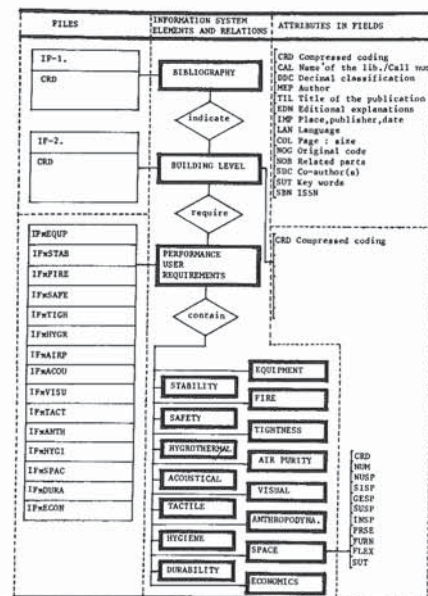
FILES

INFORMATION SYSTEM ELEMENTS AND RELATIONS

ATTRIBUTES IN FIELDS

IF-1.
CRD

BIBLIOGRAPHY

CRD Compressed coding
CAL Name of the lib./Call nu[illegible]
DDC Decimal classification
MEP Author
TIL Title of the publication
EDN Editional explanations
IMP Place,publisher,date
LAN Language
COL Page : size
NOG Original code
NOB Related parts
SDC Co-author(s)
SUT Key words
SBN ISSN

indicate

IF-2.
CRD

BUILDING LEVEL

require

IFmEQUP
IFmSTAB
IFmFIRE
IFmSAFE
IFmTIGH
IFmHYGR
IFmAIRP
IFmACOU
IFmVISU
IFmTACT
IFmANTH
IFmHYGI
IFmSPAC
IFmDURA
IFmECON

PERFORMANCE USER REQUIREMENTS

CRD Compressed coding

contain

STABILITY
EQUIPMENT
SAFETY
FIRE
HYGROTHERMAL
TIGHTNESS
ACOUSTICAL
AIR PURITY
TACTILE
VISUAL
HYGIENE
ANTHROPODYNA.
DURABILITY
SPACE
ECONOMICS

CRD
NUM
NUSP
SISP
GESP
SUSP
INSP
PRSE
FURN
FLEX
SUT